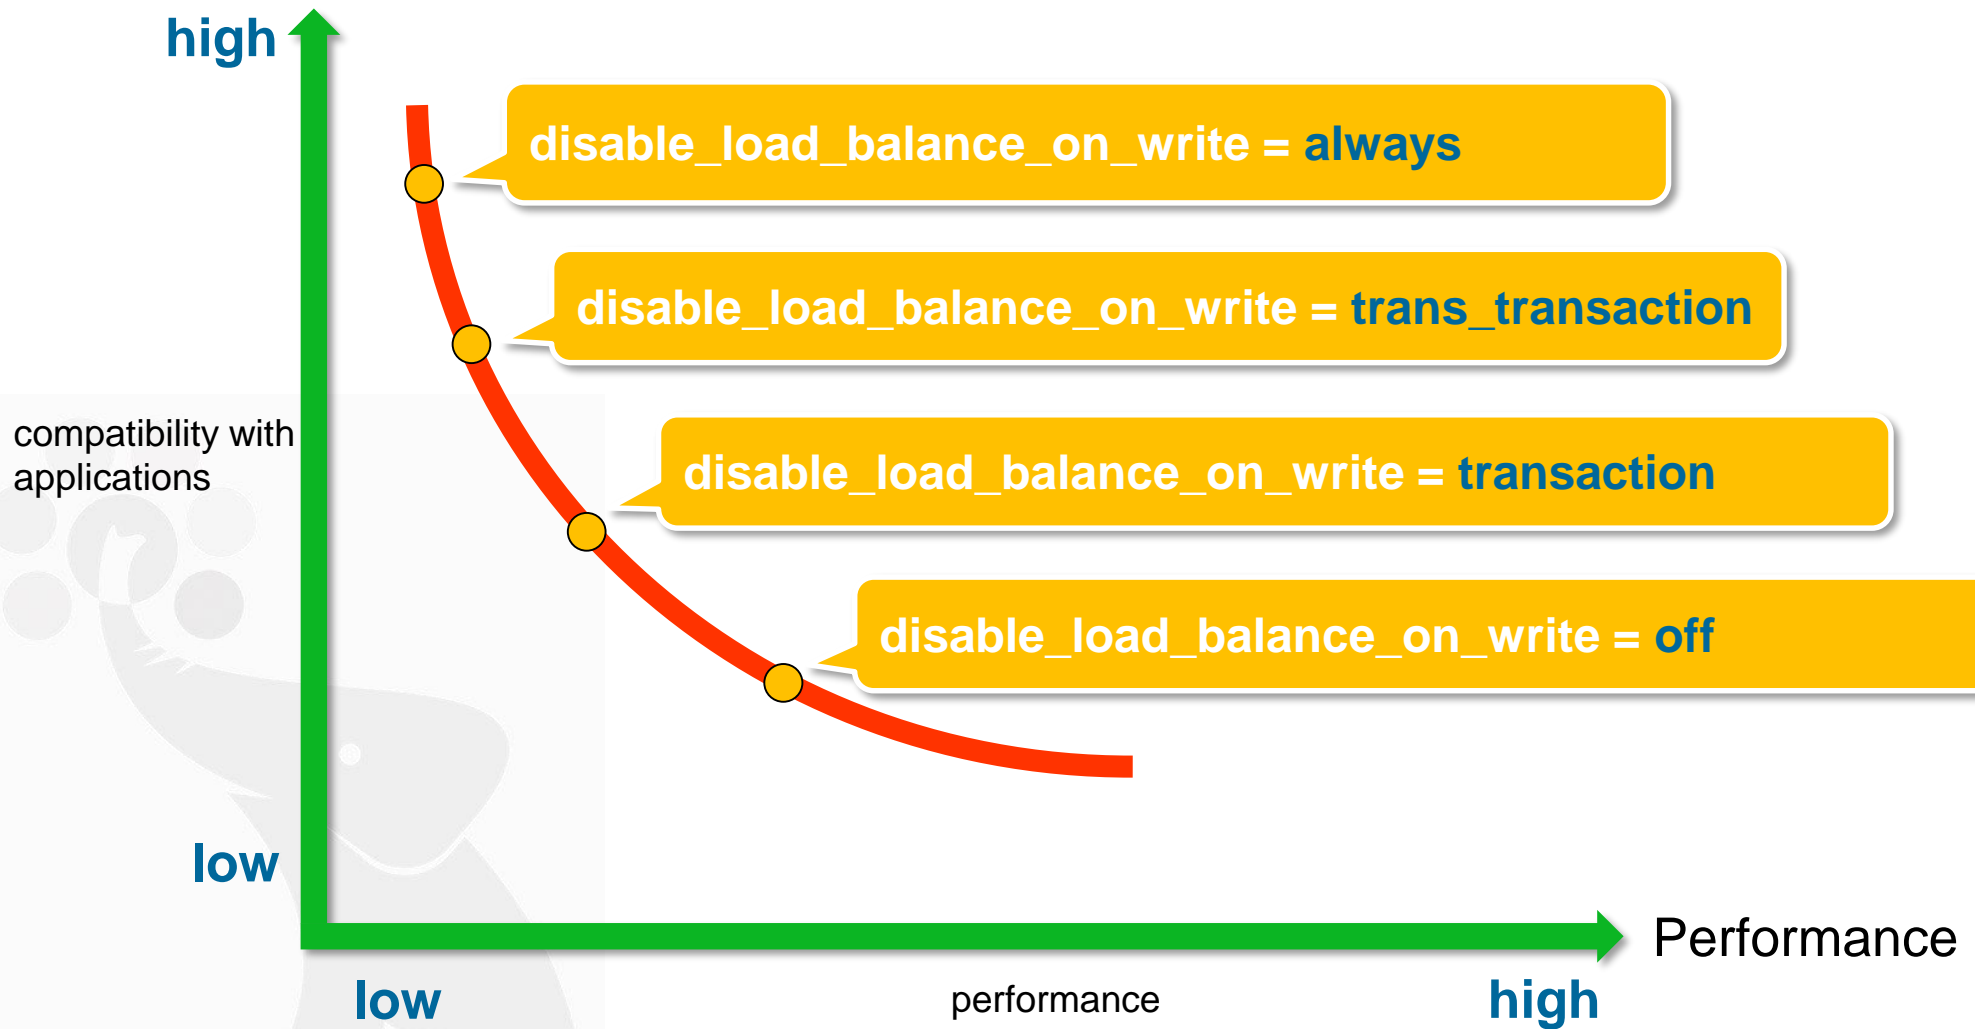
high

disable_load_balance_on_write = always

disable_load_balance_on_write = trans_transaction

compatibility with applications

disable_load_balance_on_write = transaction

disable_load_balance_on_write = off

low

Performance

low

performance

high